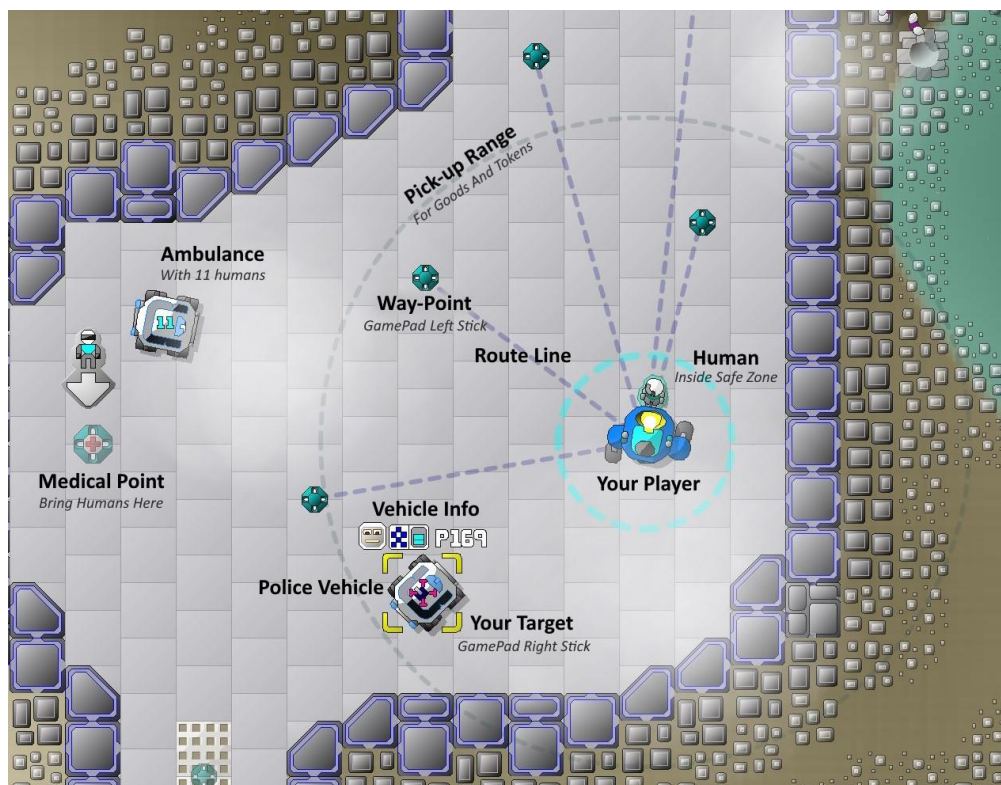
Pick-up Range
For Goods And Tokens

Ambulance
With 11 humans

11

Way-Point
GamePad Left Stick

Route Line

Human
Inside Safe Zone

Your Player

Medical Point
Bring Humans Here

Vehicle Info

P169

Police Vehicle

Your Target
GamePad Right Stick